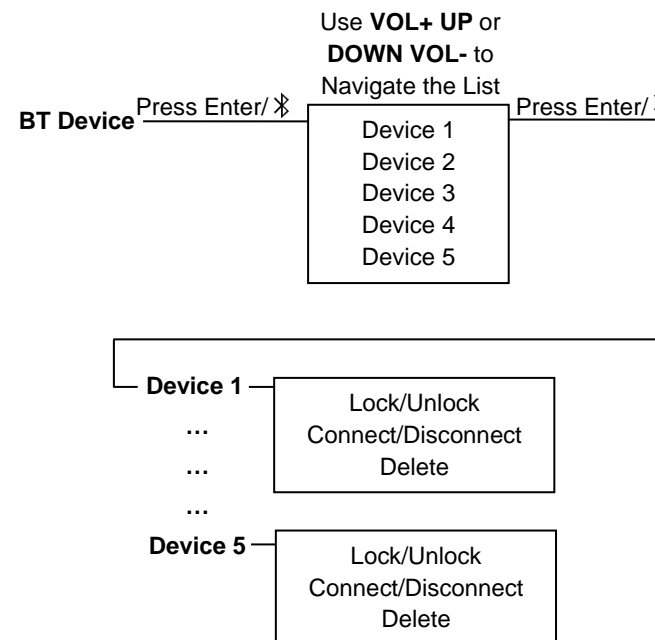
Use **VOL+ UP** or **DOWN VOL-** to Navigate the List

**BT Device** Press Enter/ ✱

Device 1
Device 2
Device 3
Device 4
Device 5

Press Enter/ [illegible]

**Device 1**
…
…
…
**Device 5**

Lock/Unlock
Connect/Disconnect
Delete

Lock/Unlock
Connect/Disconnect
Delete